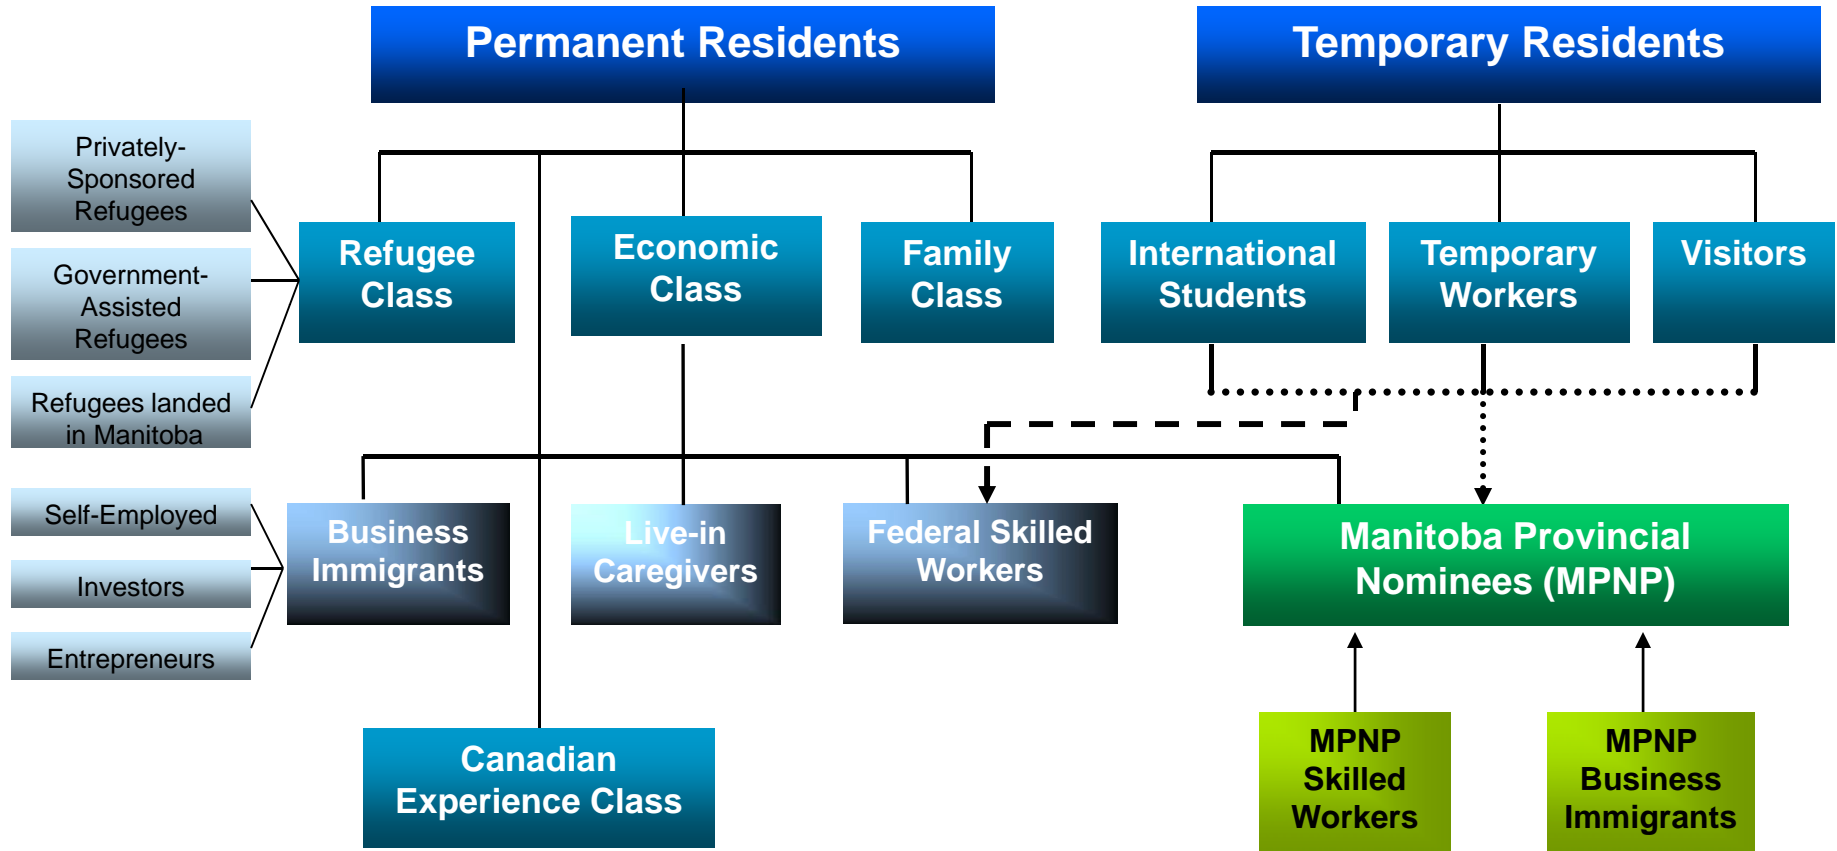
Permanent Residents

Temporary Residents

Privately-Sponsored Refugees

Government-Assisted Refugees

Refugees landed in Manitoba

Refugee Class

Economic Class

Family Class

International Students

Temporary Workers

Visitors

Self-Employed

Investors

Entrepreneurs

Business Immigrants

Live-in Caregivers

Federal Skilled Workers

Manitoba Provincial Nominees (MPNP)

Canadian Experience Class

MPNP Skilled Workers

MPNP Business Immigrants